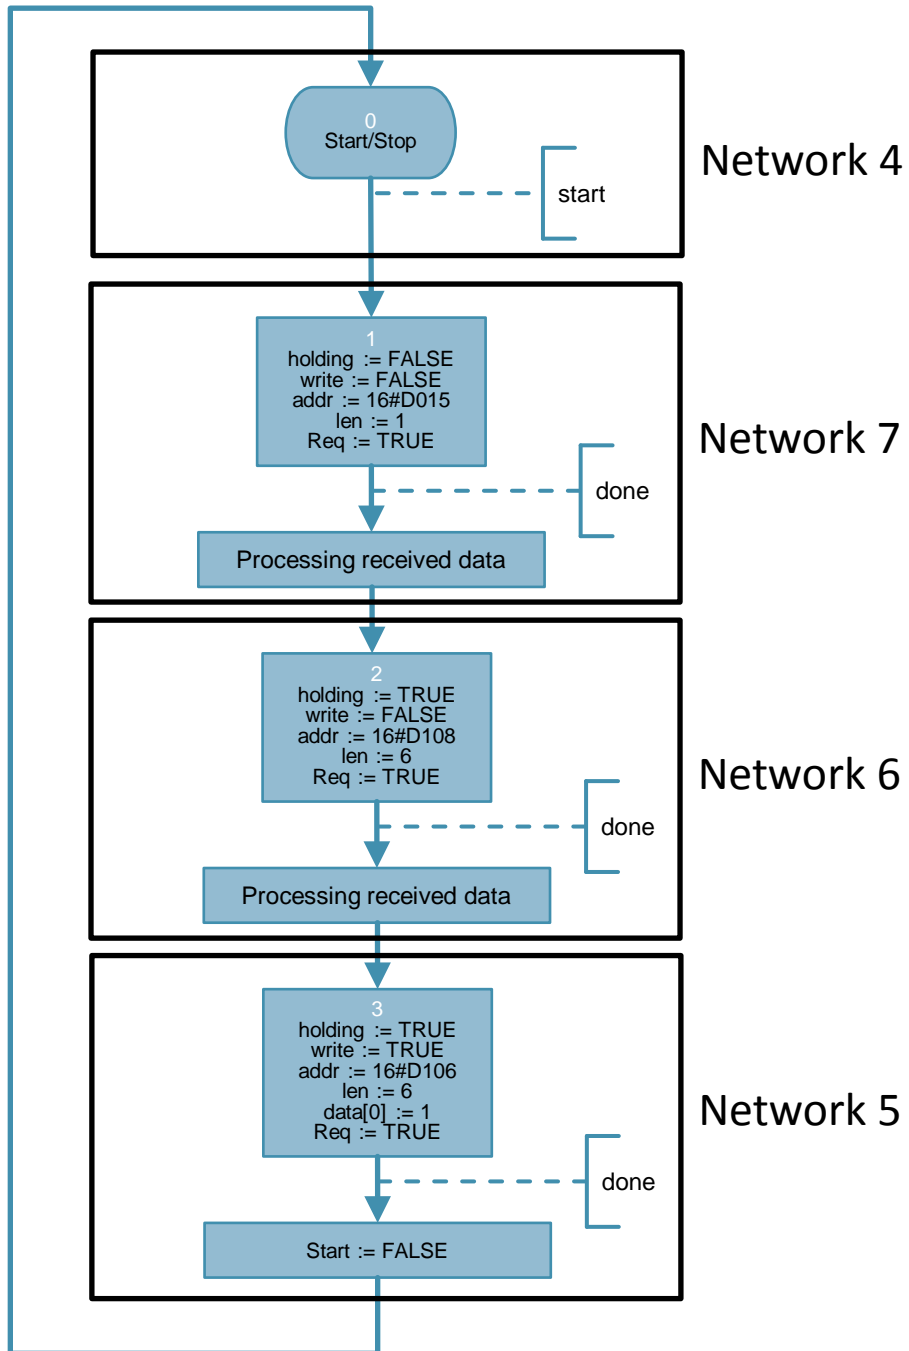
0
Start/Stop

start

Network 4

1
holding := FALSE
write := FALSE
addr := 16#D015
len := 1
Req := TRUE

done

Network 7

Processing received data

2
holding := TRUE
write := FALSE
addr := 16#D108
len := 6
Req := TRUE

done

Network 6

Processing received data

3
holding := TRUE
write := TRUE
addr := 16#D106
len := 6
data[0] := 1
Req := TRUE

done

Network 5

Start := FALSE